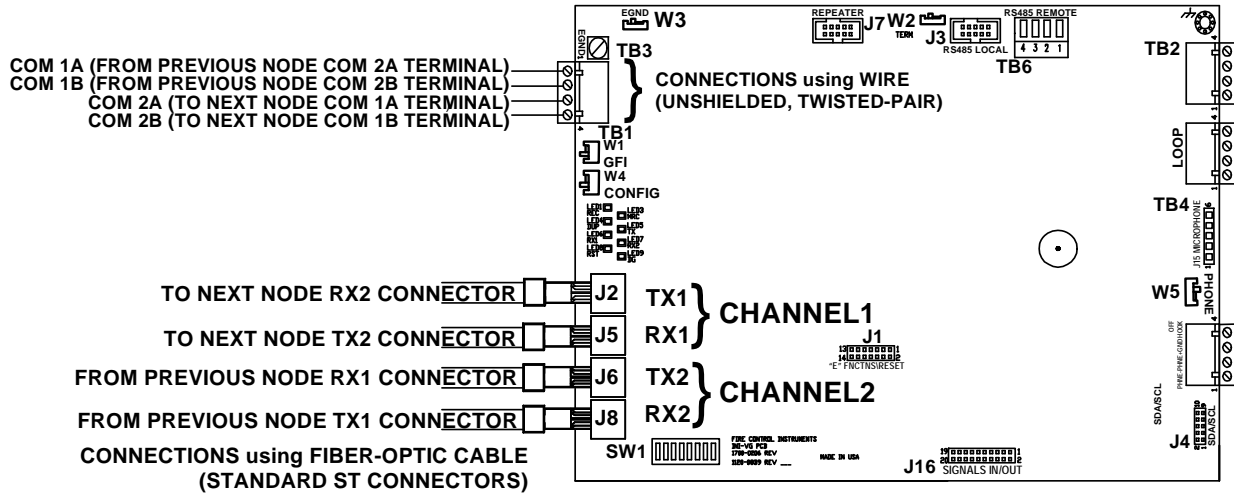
EGND W3
REPEATER J7 W2 TERM J3 RS485 LOCAL
RS485 REMOTE 4 3 2 1 TB6
TB2
EGND TB3
COM 1A (FROM PREVIOUS NODE COM 2A TERMINAL)
COM 1B (FROM PREVIOUS NODE COM 2B TERMINAL)
COM 2A (TO NEXT NODE COM 1A TERMINAL)
COM 2B (TO NEXT NODE COM 1B TERMINAL)
CONNECTIONS using WIRE (UNSHIELDED, TWISTED-PAIR)
TB1
W1 GFI
W4 CONFIG
LOOP
LED1 REC LED3 WRC LED4 DUP LED5 TX LED6 RX1 LED7 RX2 LED8 RST LED9 WG
TB4
J15 MICROPHONE
TO NEXT NODE RX2 CONNECTOR J2 TX1
TO NEXT NODE TX2 CONNECTOR J5 RX1
CHANNEL1
W5 PHONE
J1
"E" FNCTNS\RESET
FROM PREVIOUS NODE RX1 CONNECTOR J6 TX2
FROM PREVIOUS NODE TX1 CONNECTOR J8 RX2
CHANNEL2
OFF PHNE-PHNE-GND HOOK
SDA/SCL
CONNECTIONS using FIBER-OPTIC CABLE (STANDARD ST CONNECTORS)
SW1
FIRE CONTROL INSTRUMENTS
MADE IN USA
J16 SIGNALS IN/OUT
J4 SDA/SCL